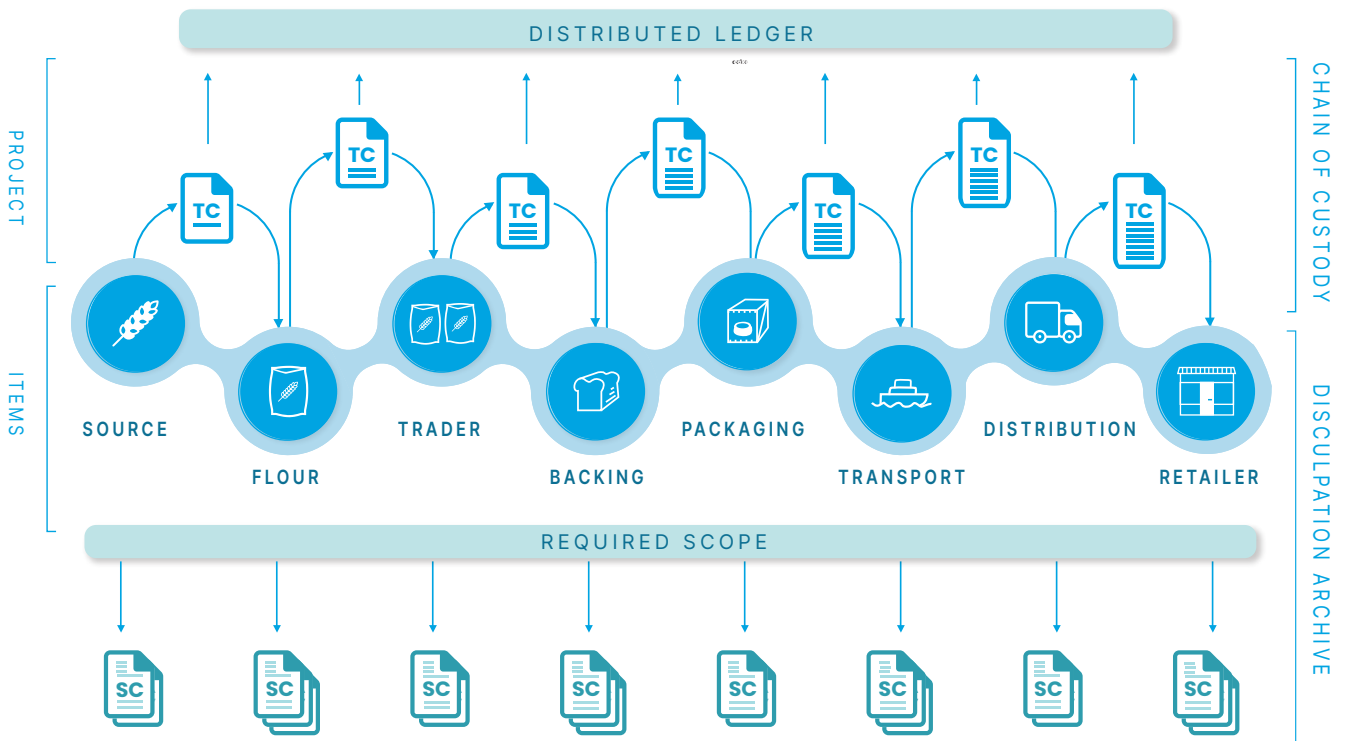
DISTRIBUTED LEDGER

PROJECT

CHAIN OF CUSTODY

ITEMS

TC

TC

TC

TC

TC

TC

TC

SOURCE

FLOUR

TRADER

BACKING

PACKAGING

TRANSPORT

DISTRIBUTION

RETAILER

DISCULPATION ARCHIVE

REQUIRED SCOPE

SC

SC

SC

SC

SC

SC

SC

SC